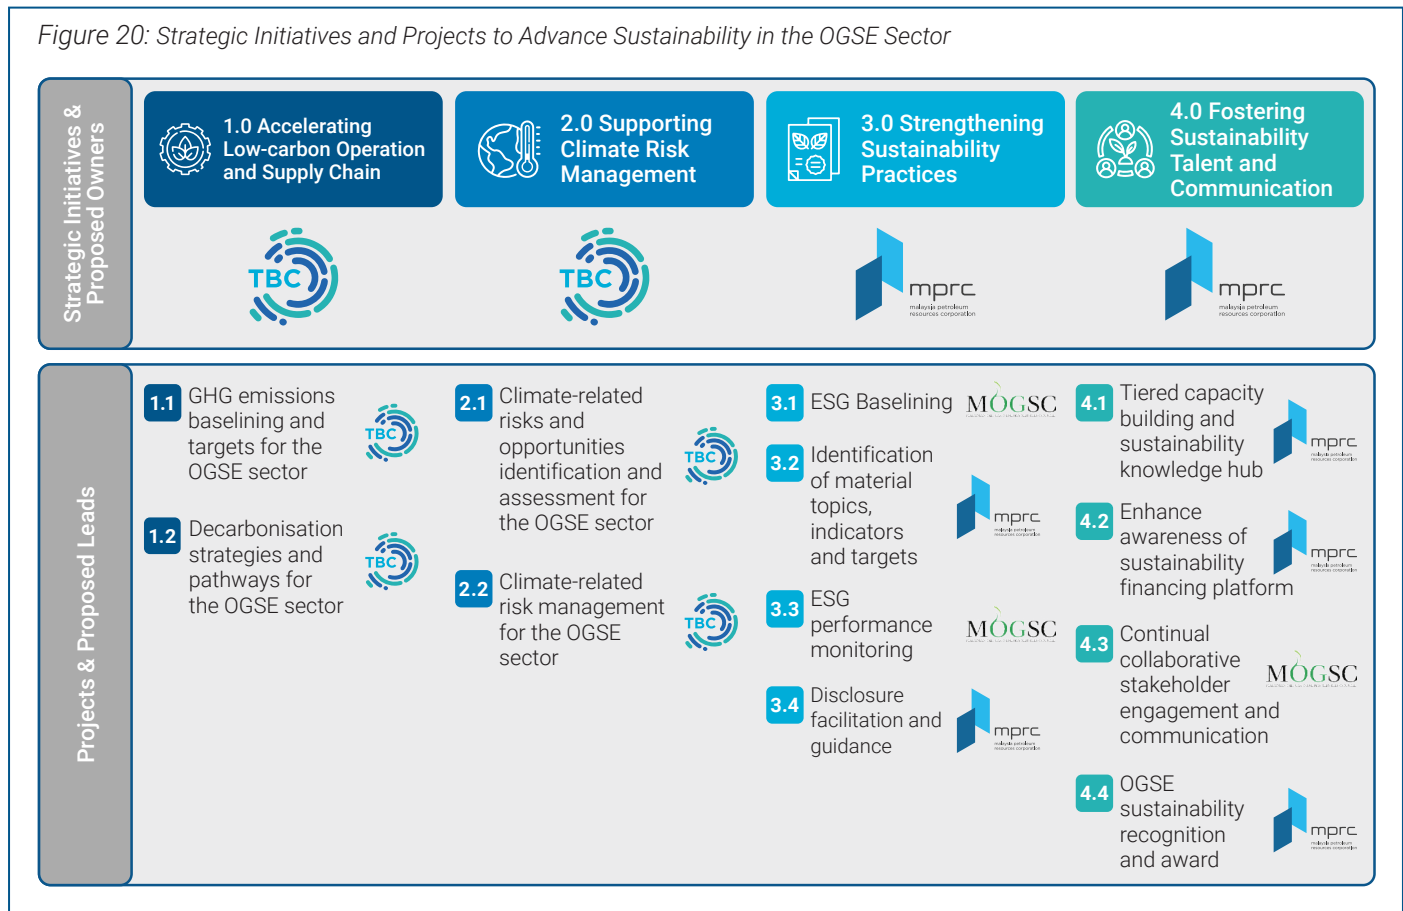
Figure 20: Strategic Initiatives and Projects to Advance Sustainability in the OGSE Sector

Strategic Initiatives & Proposed Owners

1.0 Accelerating Low-carbon Operation and Supply Chain

2.0 Supporting Climate Risk Management

3.0 Strengthening Sustainability Practices

4.0 Fostering Sustainability Talent and Communication

TBC

TBC

mprc
malaysia petroleum resources corporation

mprc
malaysia petroleum resources corporation

Projects & Proposed Leads

1.1 GHG emissions baselining and targets for the OGSE sector TBC

1.2 Decarbonisation strategies and pathways for the OGSE sector TBC

2.1 Climate-related risks and opportunities identification and assessment for the OGSE sector TBC

2.2 Climate-related risk management for the OGSE sector TBC

3.1 ESG Baselining MOGSC

3.2 Identification of material topics, indicators and targets mprc

3.3 ESG performance monitoring MOGSC

3.4 Disclosure facilitation and guidance mprc

4.1 Tiered capacity building and sustainability knowledge hub mprc

4.2 Enhance awareness of sustainability financing platform mprc

4.3 Continual collaborative stakeholder engagement and communication MOGSC

4.4 OGSE sustainability recognition and award mprc